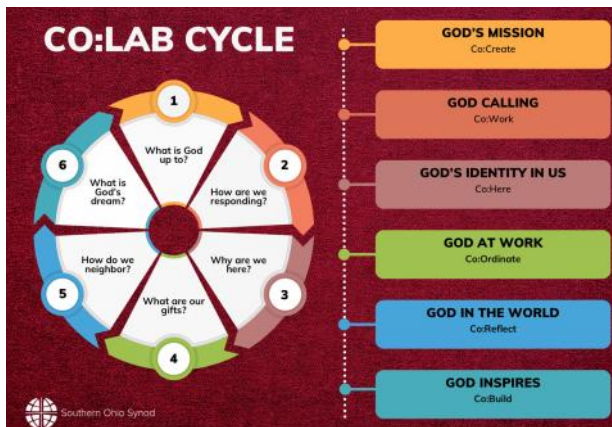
CO:LAB CYCLE

1
What is God up to?

2
How are we responding?

3
Why are we here?

4
What are our gifts?

5
How do we neighbor?

6
What is God's dream?

GOD'S MISSION
Co:Create

GOD CALLING
Co:Work

GOD'S IDENTITY IN US
Co:Here

GOD AT WORK
Co:Ordinate

GOD IN THE WORLD
Co:Reflect

GOD INSPIRES
Co:Build

Southern Ohio Synod